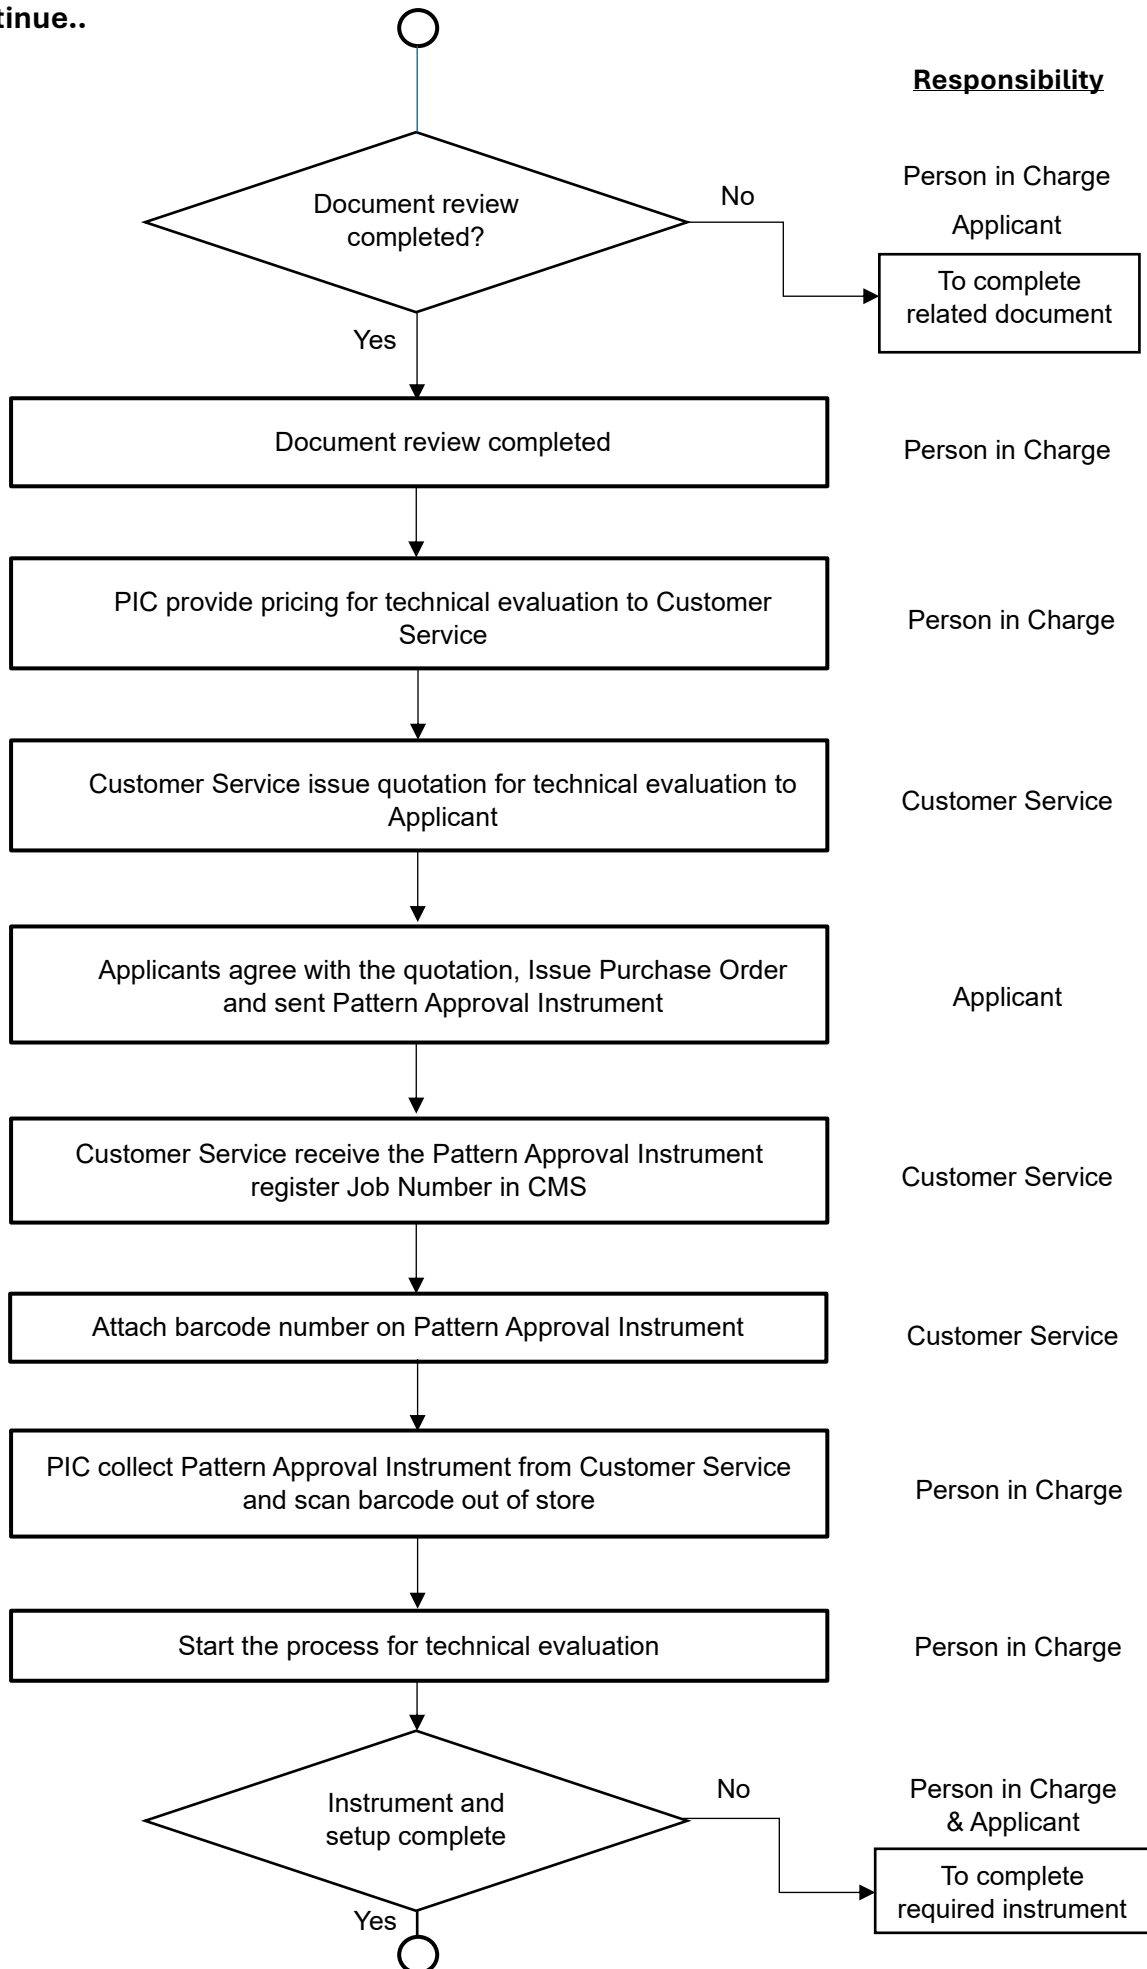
tinue..

Responsibility

Document review completed?

No

Person in Charge

Applicant

To complete related document

Yes

Document review completed

Person in Charge

PIC provide pricing for technical evaluation to Customer Service

Person in Charge

Customer Service issue quotation for technical evaluation to Applicant

Customer Service

Applicants agree with the quotation, Issue Purchase Order and sent Pattern Approval Instrument

Applicant

Customer Service receive the Pattern Approval Instrument register Job Number in CMS

Customer Service

Attach barcode number on Pattern Approval Instrument

Customer Service

PIC collect Pattern Approval Instrument from Customer Service and scan barcode out of store

Person in Charge

Start the process for technical evaluation

Person in Charge

Instrument and setup complete

No

Person in Charge & Applicant

To complete required instrument

Yes